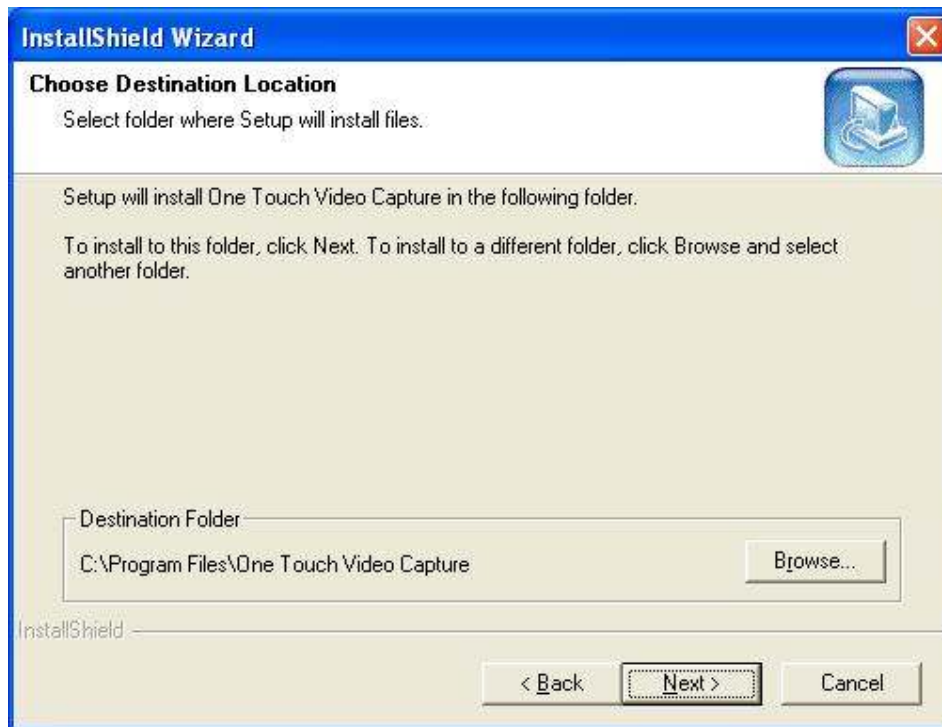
InstallShield Wizard

Choose Destination Location

Select folder where Setup will install files.

Setup will install One Touch Video Capture in the following folder.

To install to this folder, click Next. To install to a different folder, click Browse and select another folder.

Destination Folder

C:\Program Files\One Touch Video Capture

Browse...

InstallShield

< Back

Next >

Cancel